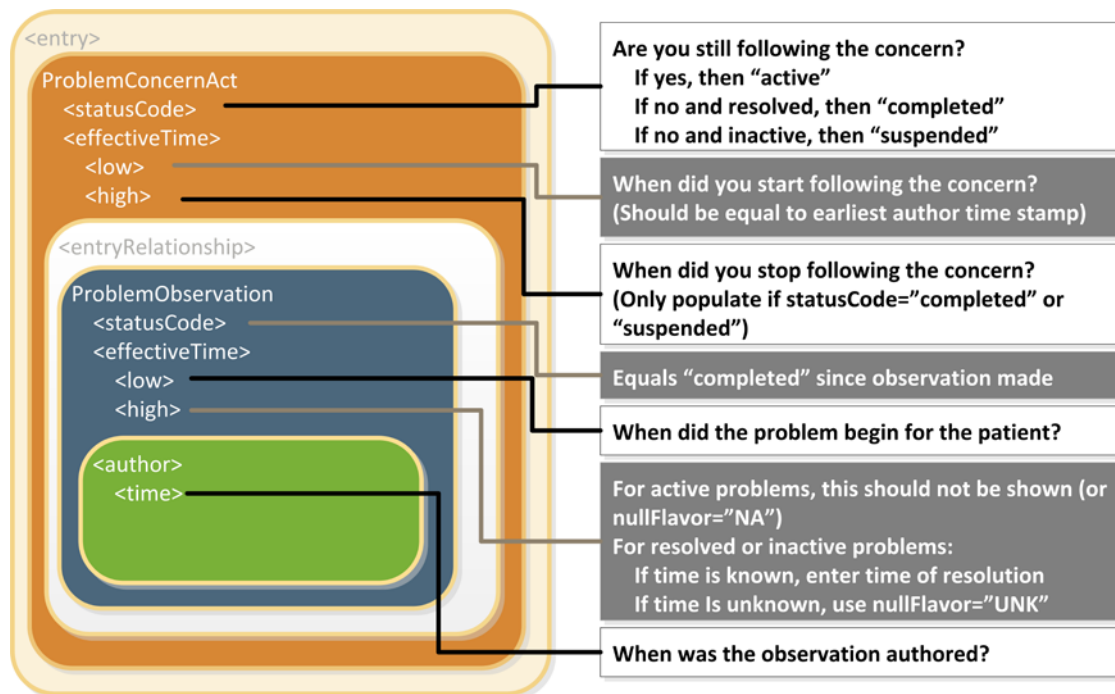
<entry>
ProblemConcernAct
<statusCode>
<effectiveTime>
<low>
<high>
<entryRelationship>
ProblemObservation
<statusCode>
<effectiveTime>
<low>
<high>
<author>
<time>

Are you still following the concern?
If yes, then “active”
If no and resolved, then “completed”
If no and inactive, then “suspended”

When did you start following the concern?
(Should be equal to earliest author time stamp)

When did you stop following the concern?
(Only populate if statusCode=”completed” or “suspended”)

Equals “completed” since observation made

When did the problem begin for the patient?

For active problems, this should not be shown (or nullFlavor=”NA”)
For resolved or inactive problems:
If time is known, enter time of resolution
If time Is unknown, use nullFlavor=”UNK”

When was the observation authored?